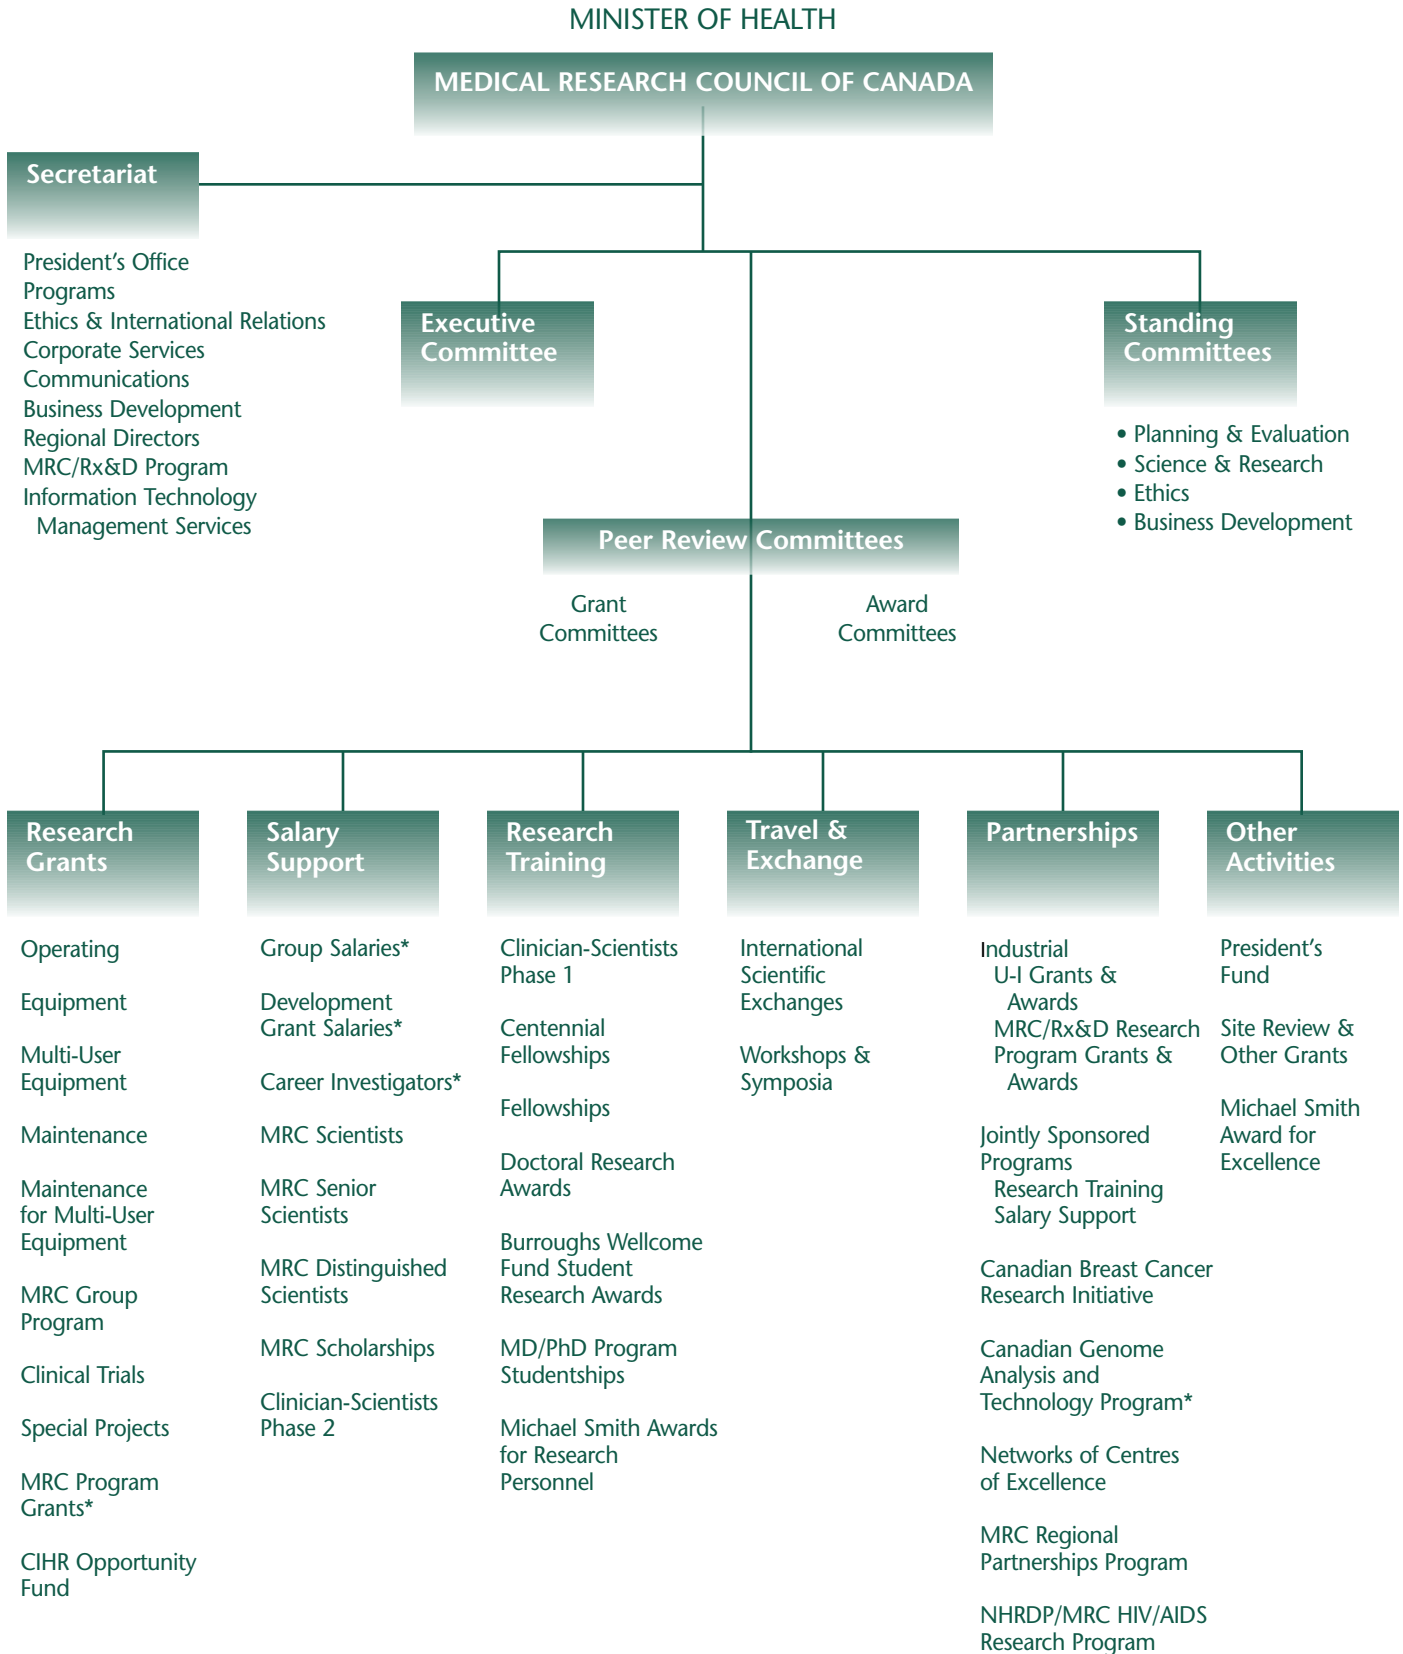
MINISTER OF HEALTH

MEDICAL RESEARCH COUNCIL OF CANADA

Secretariat

President's Office
Programs
Ethics & International Relations
Corporate Services
Communications
Business Development
Regional Directors
MRC/Rx&D Program
Information Technology
Management Services

Executive Committee

Standing Committees

• Planning & Evaluation
• Science & Research
• Ethics
• Business Development

Peer Review Committees

Grant Committees

Award Committees

Research Grants

Operating

Equipment

Multi-User Equipment

Maintenance

Maintenance for Multi-User Equipment

MRC Group Program

Clinical Trials

Special Projects

MRC Program Grants*

CIHR Opportunity Fund

Salary Support

Group Salaries*

Development Grant Salaries*

Career Investigators*

MRC Scientists

MRC Senior Scientists

MRC Distinguished Scientists

MRC Scholarships

Clinician-Scientists Phase 2

Research Training

Clinician-Scientists Phase 1

Centennial Fellowships

Fellowships

Doctoral Research Awards

Burroughs Wellcome Fund Student Research Awards

MD/PhD Program Studentships

Michael Smith Awards for Research Personnel

Travel & Exchange

International Scientific Exchanges

Workshops & Symposia

Partnerships

Industrial
U-I Grants & Awards
MRC/Rx&D Research Program Grants & Awards

Jointly Sponsored Programs
Research Training
Salary Support

Canadian Breast Cancer Research Initiative

Canadian Genome Analysis and Technology Program*

Networks of Centres of Excellence

MRC Regional Partnerships Program

NHRDP/MRC HIV/AIDS Research Program

Other Activities

President's Fund

Site Review & Other Grants

Michael Smith Award for Excellence